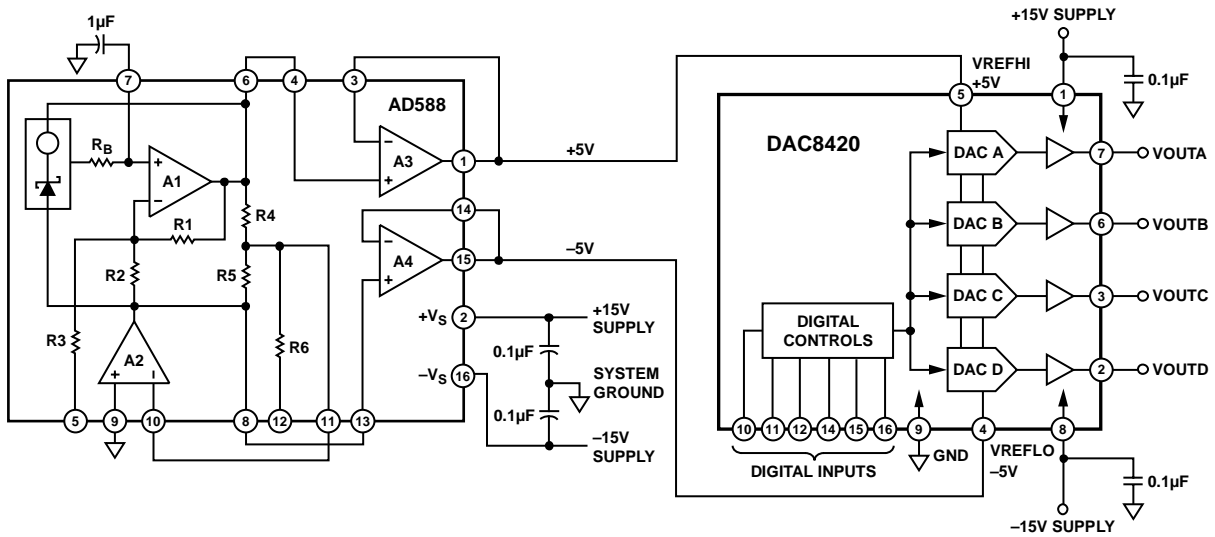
1µF
7
6
4
3
AD588
+15V SUPPLY
VREFHI
+5V
5
1
0.1µF
$R_B$
A1
A3
1
+5V
DAC8420
DAC A
7
VOUTA
R1
R4
14
A4
15
–5V
DAC B
6
VOUTB
R2
R5
+$V_S$
2
+15V SUPPLY
DAC C
3
VOUTC
R3
R6
A2
0.1µF
SYSTEM GROUND
DIGITAL CONTROLS
DAC D
2
VOUTD
–$V_S$
16
0.1µF
5
9
10
8
12
11
13
–15V SUPPLY
10
11
12
14
15
16
9
4
8
DIGITAL INPUTS
GND
VREFLO
–5V
0.1µF
–15V SUPPLY